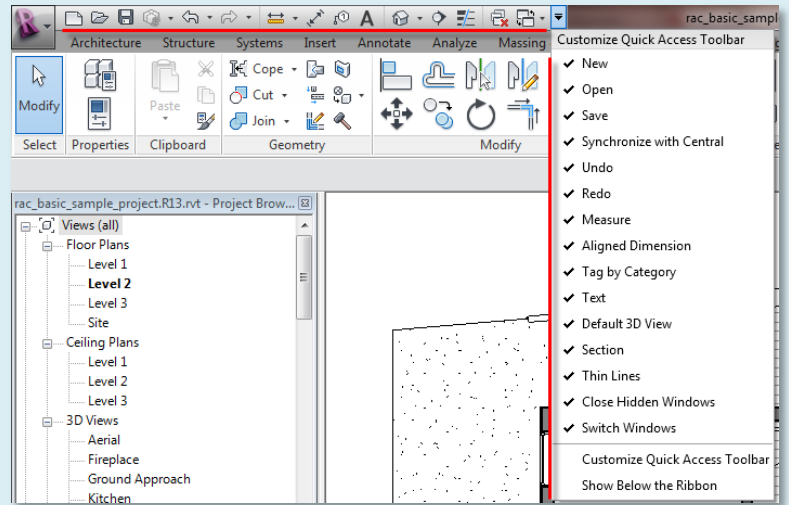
rac_basic_sampl

Architecture Structure Systems Insert Annotate Analyze Massing

Modify
Select
Properties
Paste
Clipboard
Cope
Cut
Join
Geometry
Modify

Customize Quick Access Toolbar
✔ New
✔ Open
✔ Save
✔ Synchronize with Central
✔ Undo
✔ Redo
✔ Measure
✔ Aligned Dimension
✔ Tag by Category
✔ Text
✔ Default 3D View
✔ Section
✔ Thin Lines
✔ Close Hidden Windows
✔ Switch Windows
Customize Quick Access Toolbar
Show Below the Ribbon

rac_basic_sample_project.R13.rvt - Project Brow...
Views (all)
Floor Plans
Level 1
Level 2
Level 3
Site
Ceiling Plans
Level 1
Level 2
Level 3
3D Views
Aerial
Fireplace
Ground Approach
Kitchen